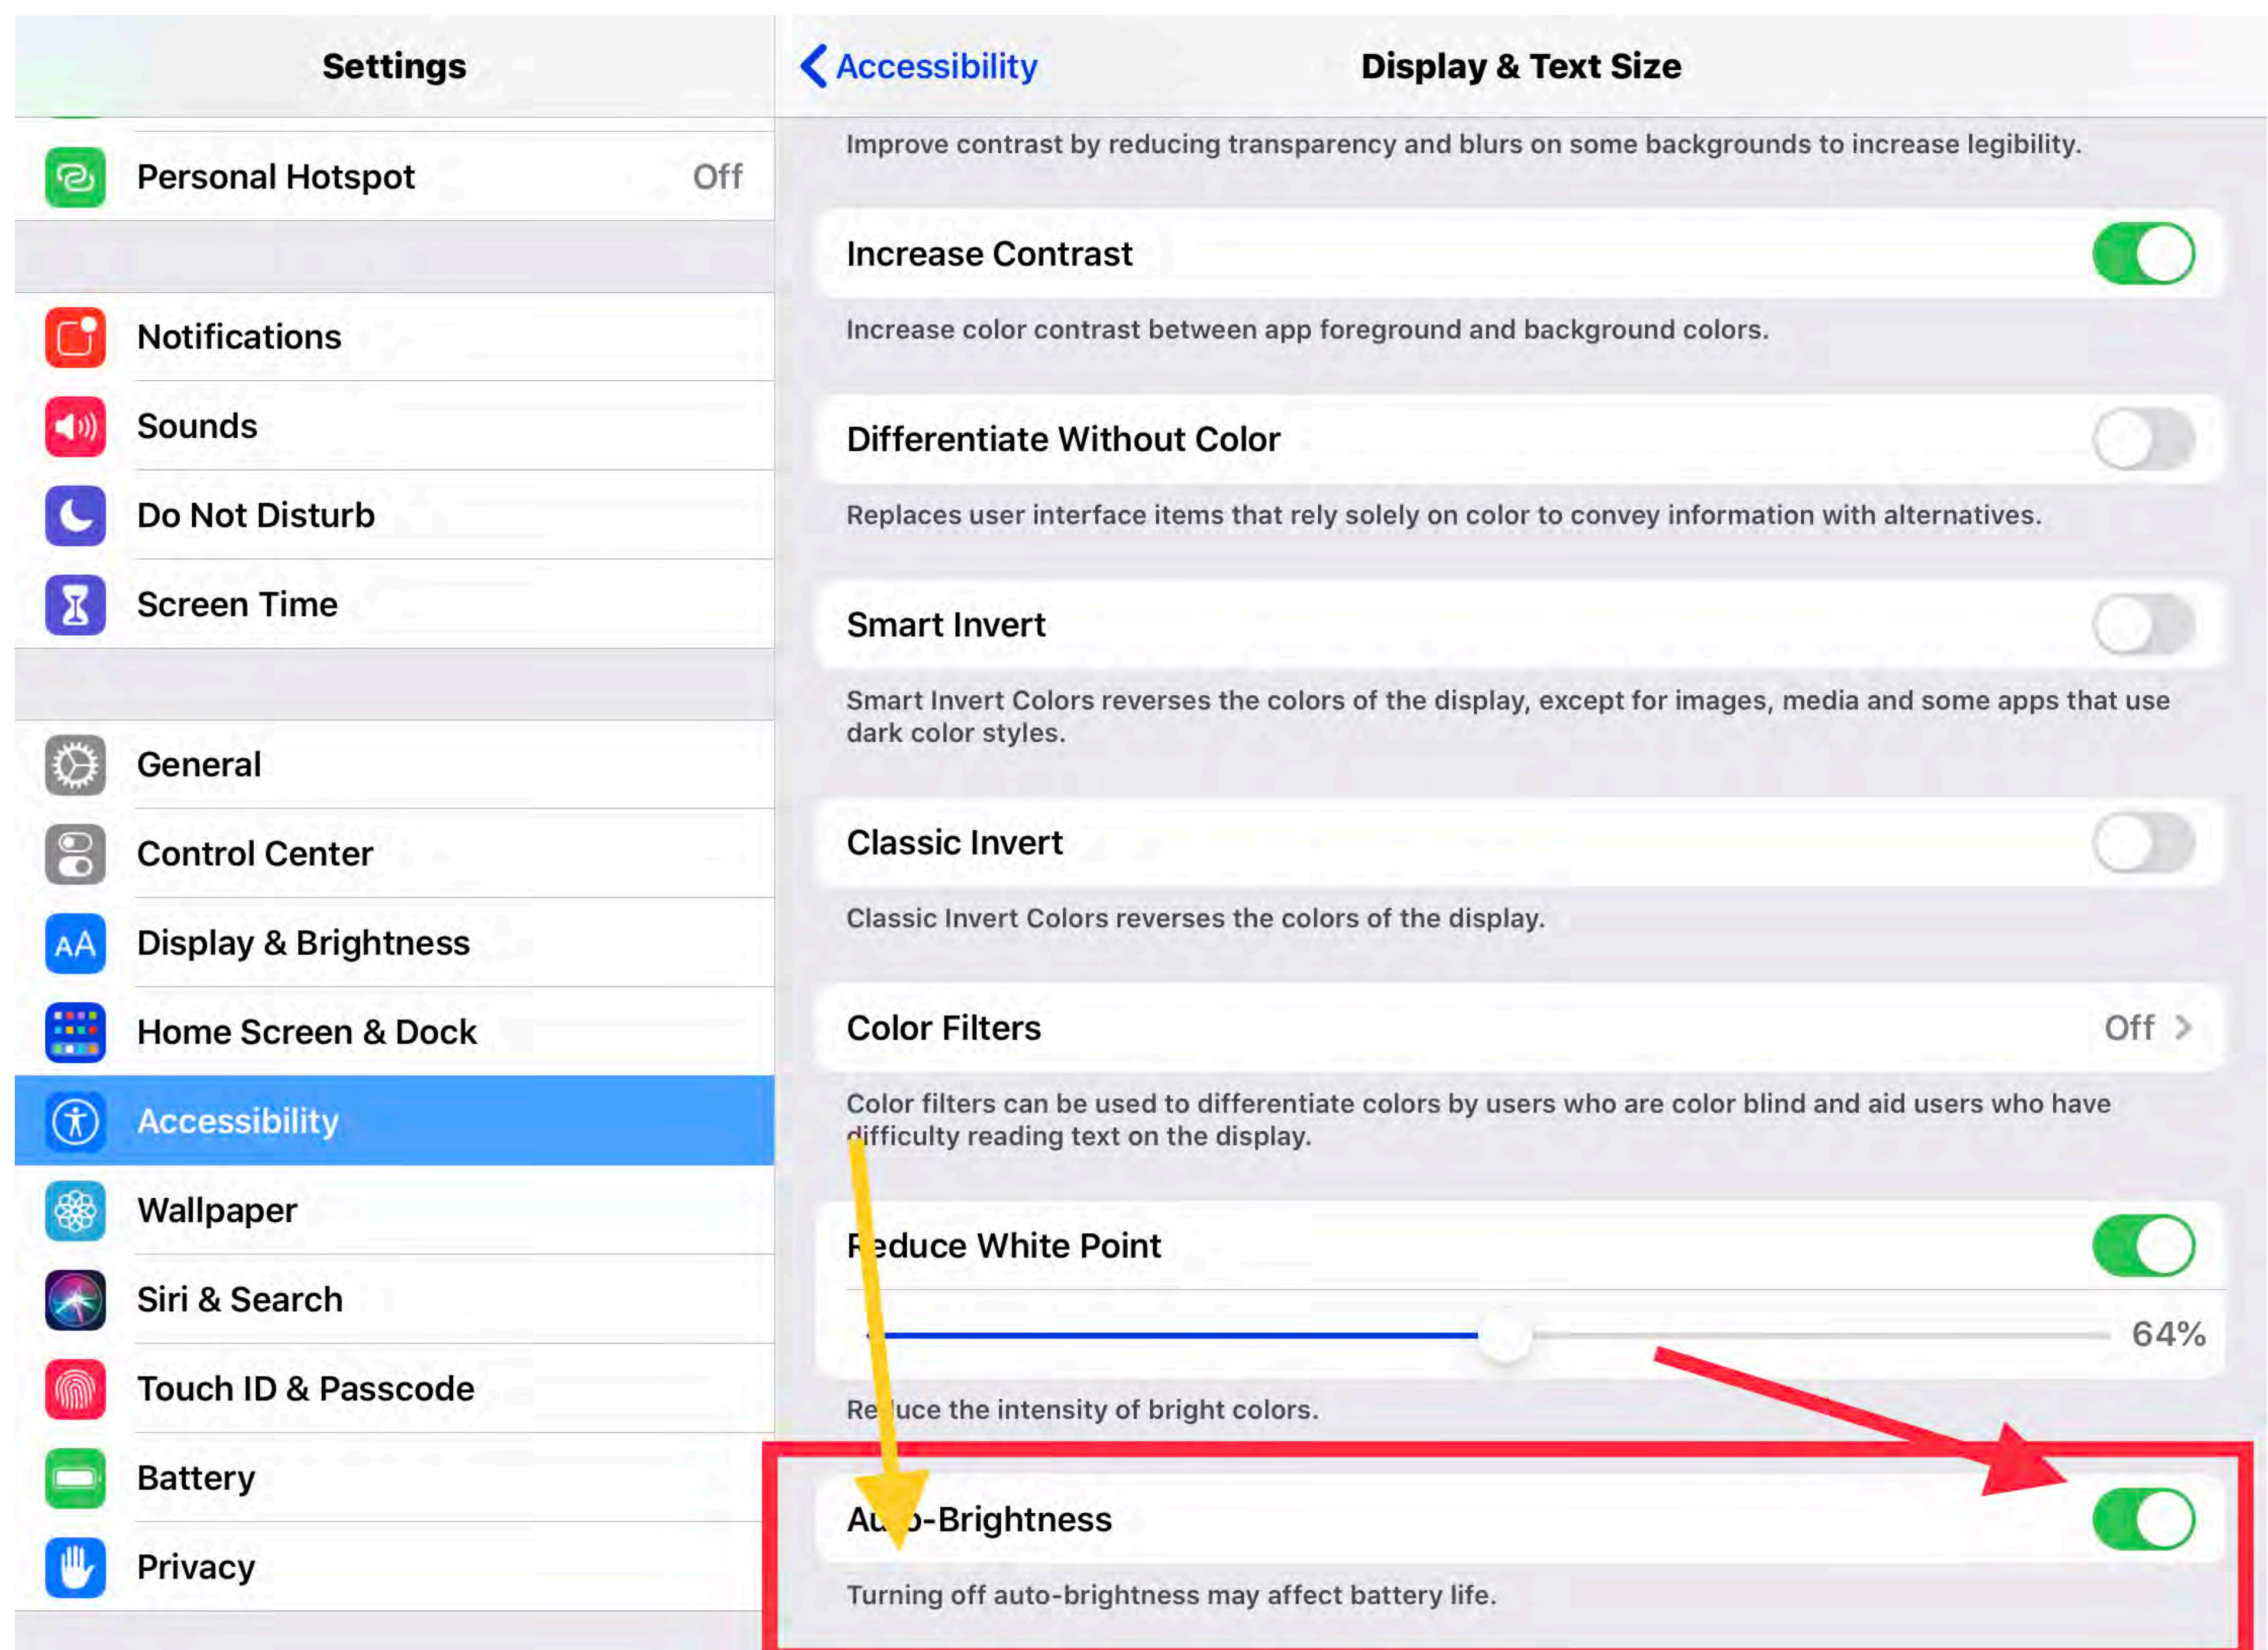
Settings

Personal Hotspot Off

Notifications

Sounds

Do Not Disturb

Screen Time

General

Control Center

AA Display & Brightness

Home Screen & Dock

Accessibility

Wallpaper

Siri & Search

Touch ID & Passcode

Battery

Privacy

Accessibility

Display & Text Size

Improve contrast by reducing transparency and blurs on some backgrounds to increase legibility.

Increase Contrast

Increase color contrast between app foreground and background colors.

Differentiate Without Color

Replaces user interface items that rely solely on color to convey information with alternatives.

Smart Invert

Smart Invert Colors reverses the colors of the display, except for images, media and some apps that use dark color styles.

Classic Invert

Classic Invert Colors reverses the colors of the display.

Color Filters Off

Color filters can be used to differentiate colors by users who are color blind and aid users who have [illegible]ifficulty reading text on the display.

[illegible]educe White Point

64%

Re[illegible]uce the intensity of bright colors.

Au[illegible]o-Brightness

Turning off auto-brightness may affect battery life.